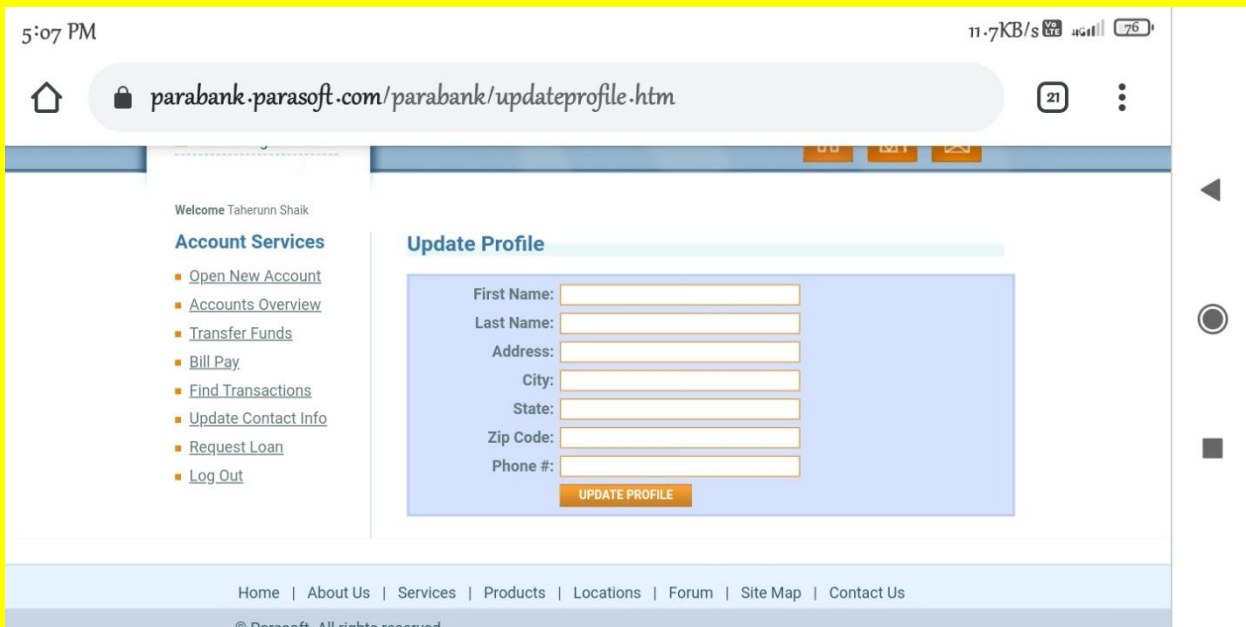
5:07 PM

11.7KB/s 4G 76

parabank.parasoft.com/parabank/updateprofile.htm

21

Welcome Taherunn Shaik

Account Services

- Open New Account
- Accounts Overview
- Transfer Funds
- Bill Pay
- Find Transactions
- Update Contact Info
- Request Loan
- Log Out

Update Profile

First Name:
Last Name:
Address:
City:
State:
Zip Code:
Phone #:

UPDATE PROFILE

Home | About Us | Services | Products | Locations | Forum | Site Map | Contact Us

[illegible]